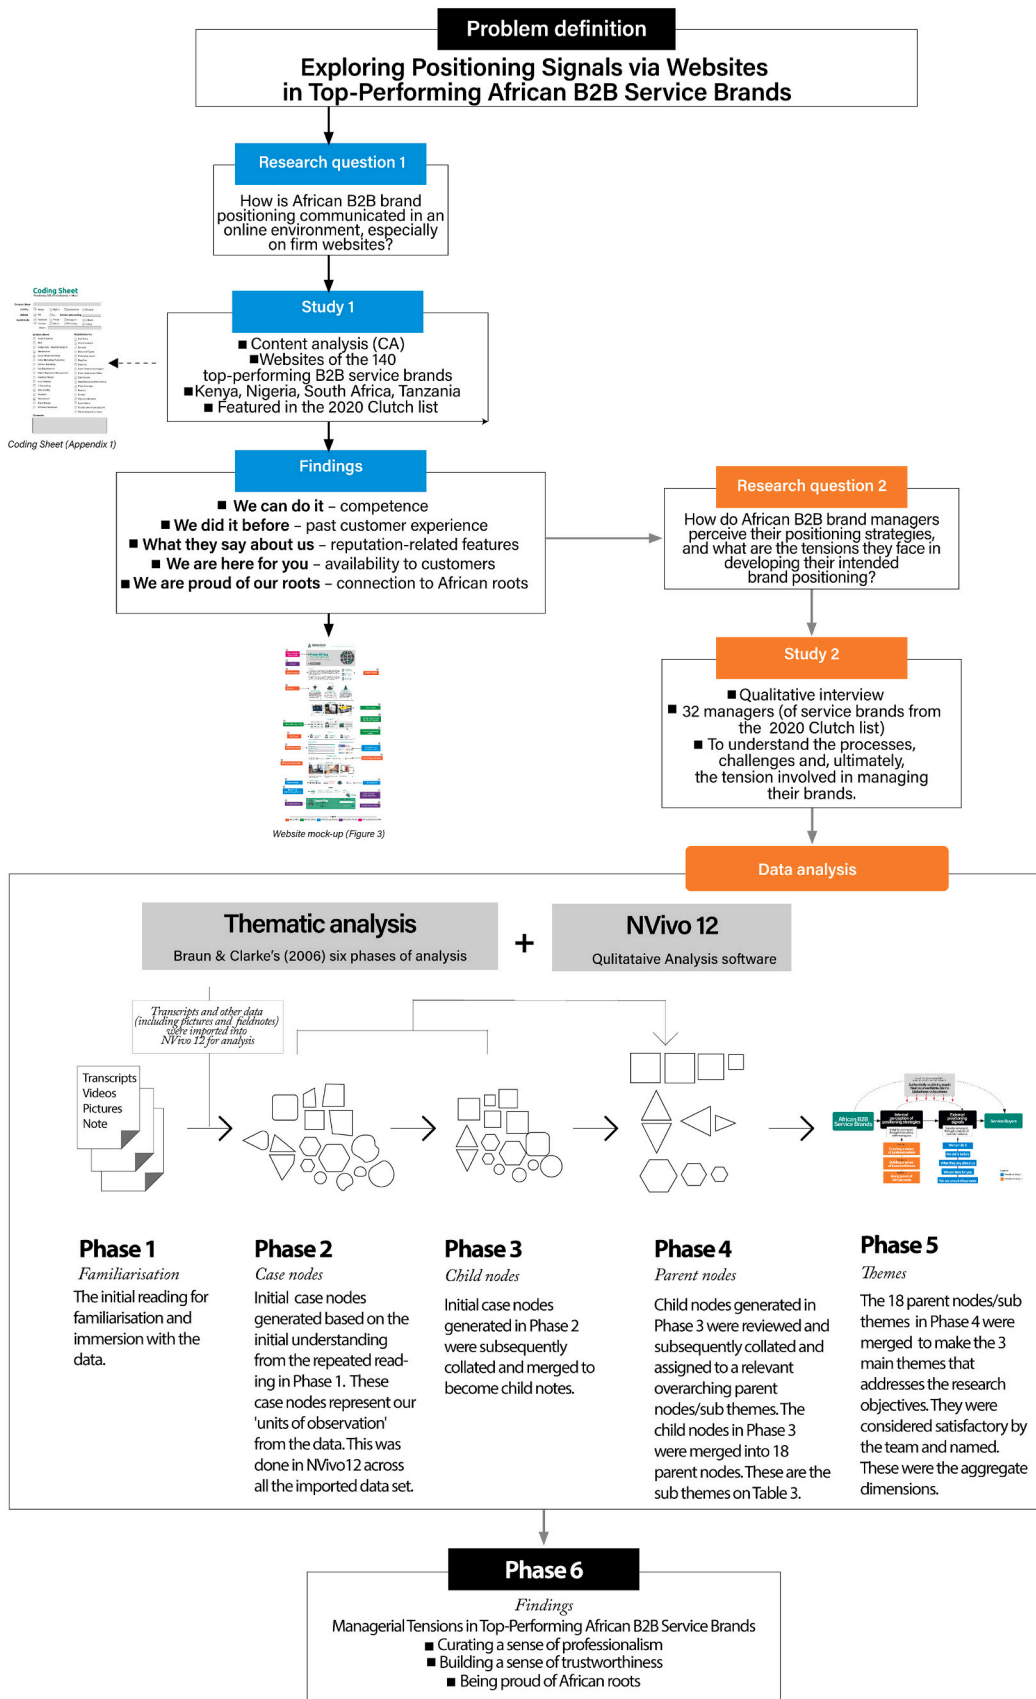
Problem definition

Exploring Positioning Signals via Websites in Top-Performing African B2B Service Brands

Research question 1

How is African B2B brand positioning communicated in an online environment, especially on firm websites?

Coding Sheet

Coding Sheet (Appendix 1)

Study 1

■ Content analysis (CA)
■ Websites of the 140 top-performing B2B service brands
■ Kenya, Nigeria, South Africa, Tanzania
■ Featured in the 2020 Clutch list

Findings

■ We can do it – competence
■ We did it before – past customer experience
■ What they say about us – reputation-related features
■ We are here for you – availability to customers
■ We are proud of our roots – connection to African roots

Research question 2

How do African B2B brand managers perceive their positioning strategies, and what are the tensions they face in developing their intended brand positioning?

Website mock-up (Figure 3)

Study 2

■ Qualitative interview
■ 32 managers (of service brands from the 2020 Clutch list)
■ To understand the processes, challenges and, ultimately, the tension involved in managing their brands.

Data analysis

Thematic analysis
Braun & Clarke's (2006) six phases of analysis

+

NVivo 12
Qulitataive Analysis software

Transcripts and other data (including pictures and fieldnotes) were imported into NVivo 12 for analysis

Transcripts
Videos
Pictures
Note

Phase 1
Familiarisation
The initial reading for familiarisation and immersion with the data.

Phase 2
Case nodes
Initial case nodes generated based on the initial understanding from the repeated reading in Phase 1. These case nodes represent our 'units of observation' from the data. This was done in NVivo12 across all the imported data set.

Phase 3
Child nodes
Initial case nodes generated in Phase 2 were subsequently collated and merged to become child notes.

Phase 4
Parent nodes
Child nodes generated in Phase 3 were reviewed and subsequently collated and assigned to a relevant overarching parent nodes/sub themes. The child nodes in Phase 3 were merged into 18 parent nodes. These are the sub themes on Table 3.

Phase 5
Themes
The 18 parent nodes/sub themes in Phase 4 were merged to make the 3 main themes that addresses the research objectives. They were considered satisfactory by the team and named. These were the aggregate dimensions.

Phase 6
Findings
Managerial Tensions in Top-Performing African B2B Service Brands
■ Curating a sense of professionalism
■ Building a sense of trustworthiness
■ Being proud of African roots